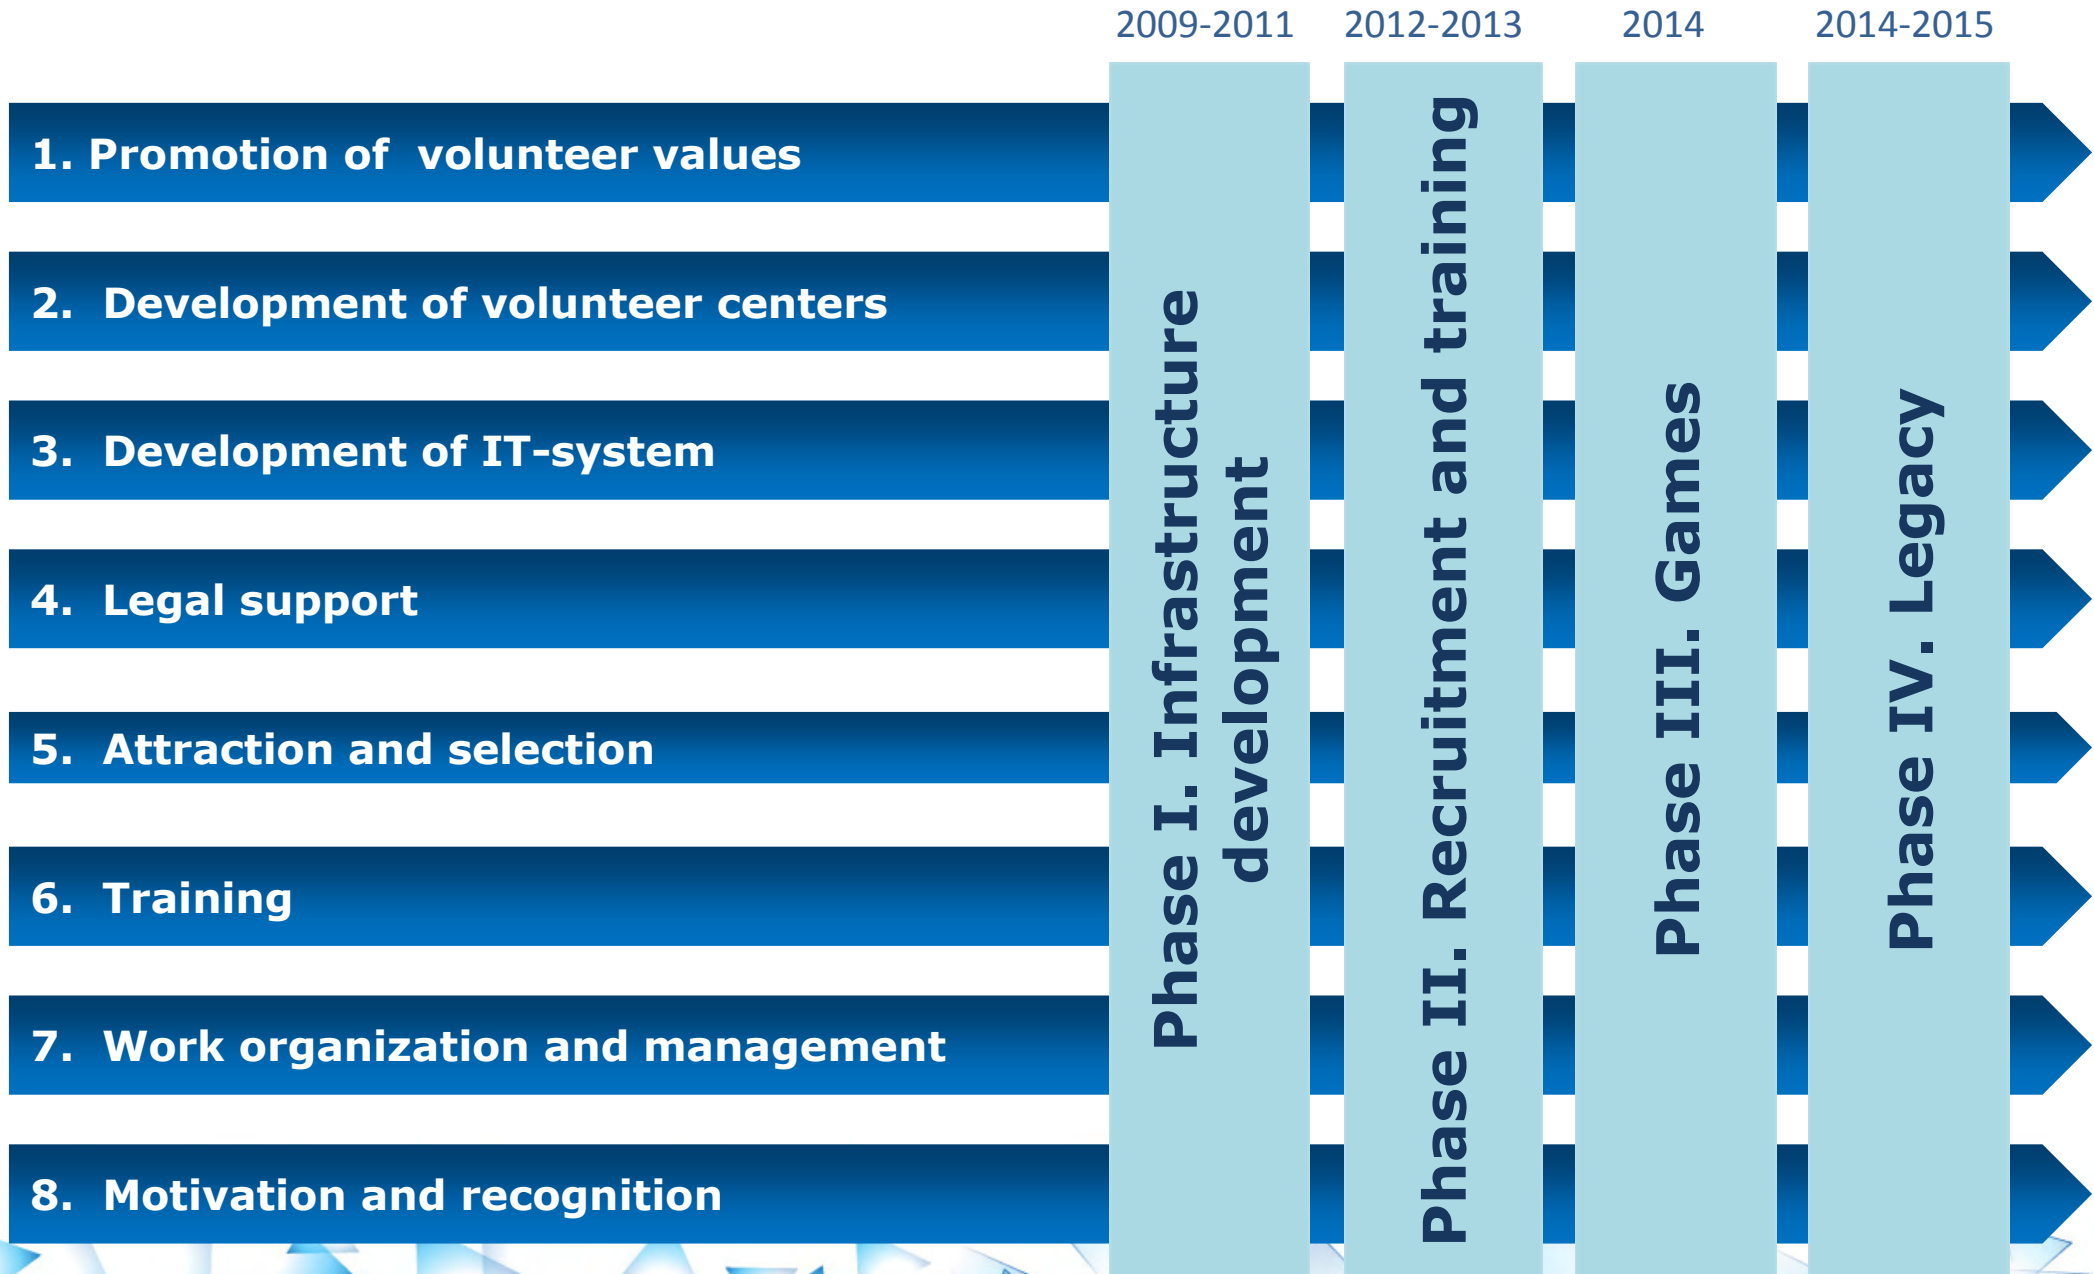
2009-2011
2012-2013
2014
2014-2015

1. Promotion of volunteer values

2. Development of volunteer centers

3. Development of IT-system

4. Legal support

5. Attraction and selection

6. Training

7. Work organization and management

8. Motivation and recognition

Phase I. Infrastructure development

Phase II. Recruitment and training

Phase III. Games

Phase IV. Legacy